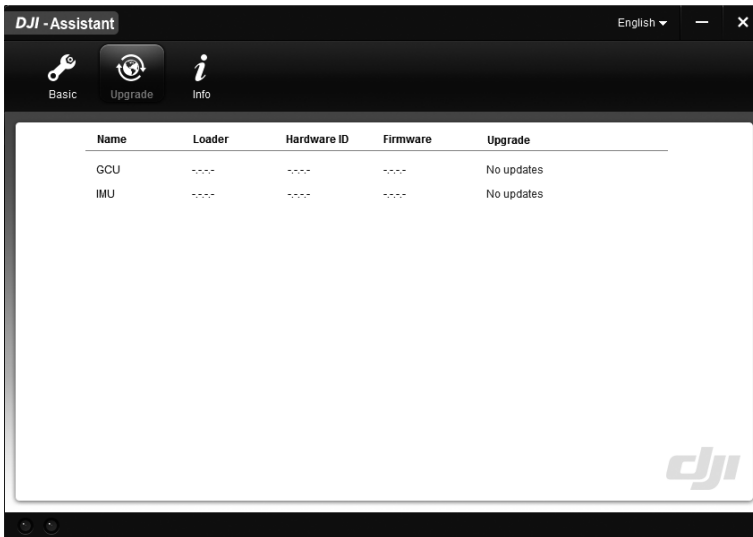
DJI - Assistant

English

Basic Upgrade Info

| Name | Loader | Hardware ID | Firmware | Upgrade |
|---|---|---|---|---|
| GCU | -.-.-.- | -.-.-.- | -.-.-.- | No updates |
| IMU | -.-.-.- | -.-.-.- | -.-.-.- | No updates |

dji